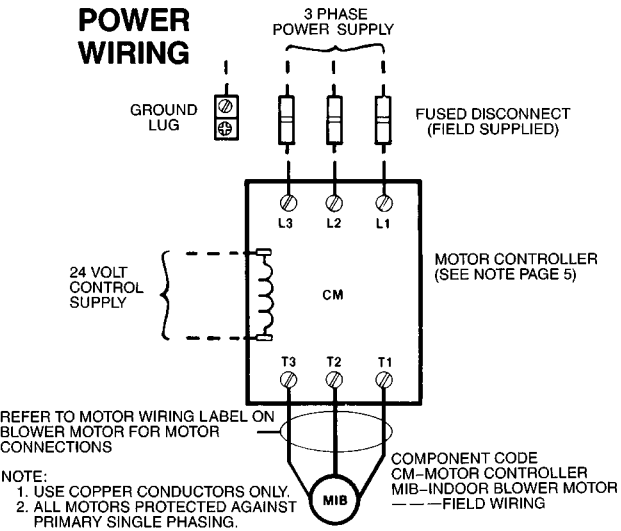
POWER WIRING

3 PHASE POWER SUPPLY

GROUND LUG

FUSED DISCONNECT (FIELD SUPPLIED)

L3 L2 L1

24 VOLT CONTROL SUPPLY

CM

MOTOR CONTROLLER (SEE NOTE PAGE 5)

T3 T2 T1

REFER TO MOTOR WIRING LABEL ON BLOWER MOTOR FOR MOTOR CONNECTIONS

NOTE:
1. USE COPPER CONDUCTORS ONLY.
2. ALL MOTORS PROTECTED AGAINST PRIMARY SINGLE PHASING.

MIB

COMPONENT CODE
CM–MOTOR CONTROLLER
MIB–INDOOR BLOWER MOTOR
– – –FIELD WIRING